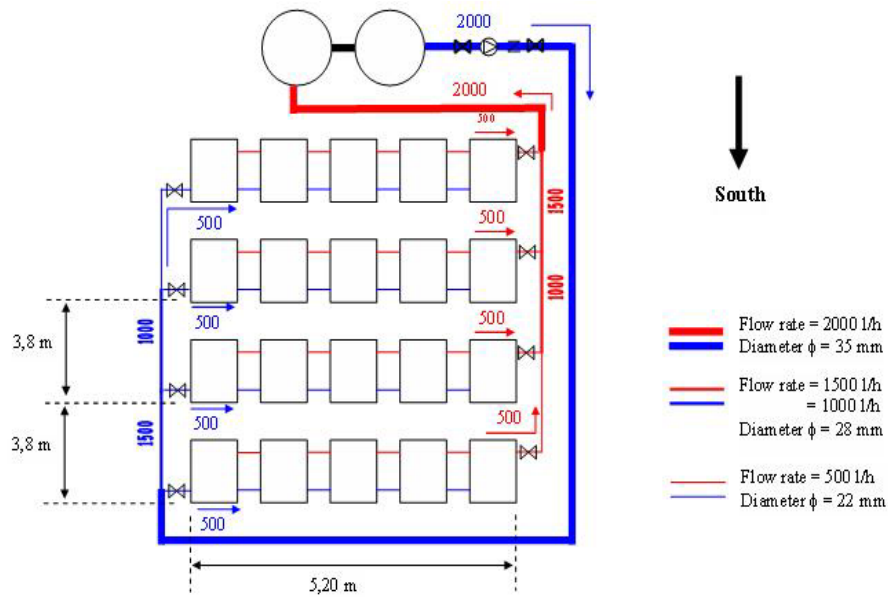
2000

2000

500

1500

South

500

500

1000

3,8 m

1000

500

500

3,8 m

1500

500

500

5,20 m

Flow rate = 2000 l/h
Diameter $\phi$ = 35 mm

Flow rate = 1500 l/h
= 1000 l/h
Diameter $\phi$ = 28 mm

Flow rate = 500 l/h
Diameter $\phi$ = 22 mm